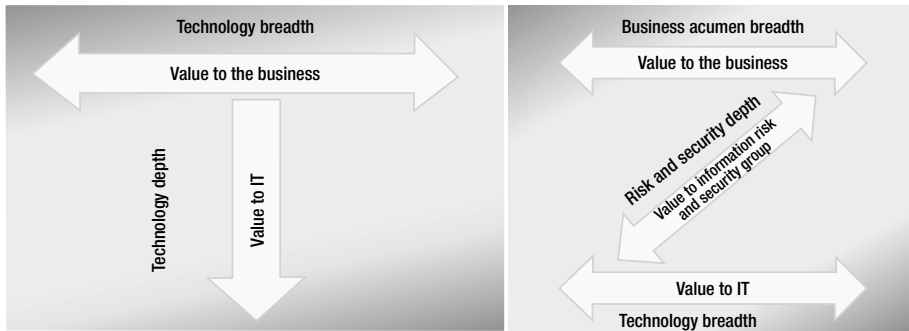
Technology breadth

Value to the business

Technology depth

Value to IT

Business acumen breadth

Value to the business

Risk and security depth

Value to information risk and security group

Value to IT

Technology breadth